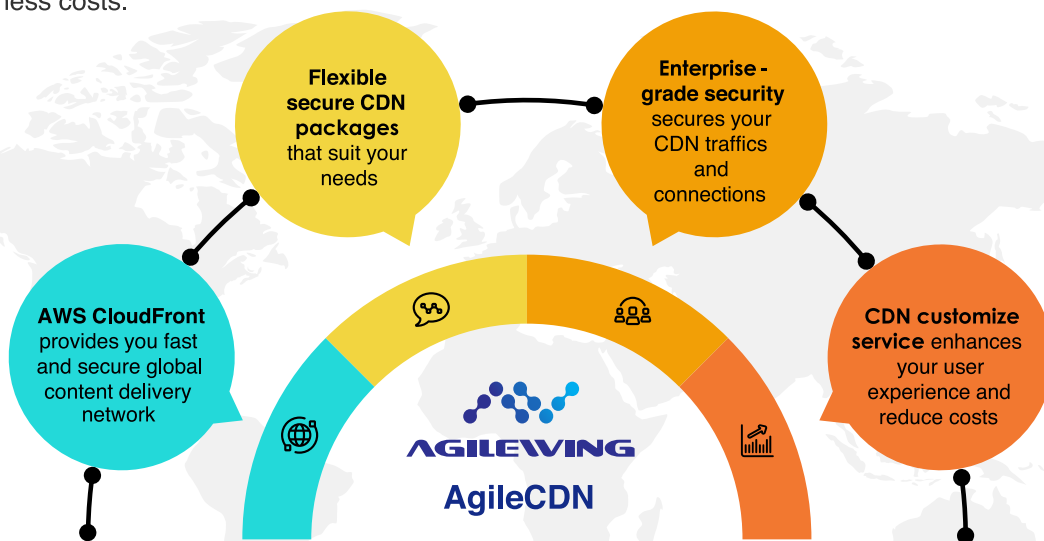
less costs.

**Flexible secure CDN packages** that suit your needs

**Enterprise - grade security** secures your CDN traffics and connections

**AWS CloudFront** provides you fast and secure global content delivery network

**CDN customize service** enhances your user experience and reduce costs

AGILEWING

AgileCDN